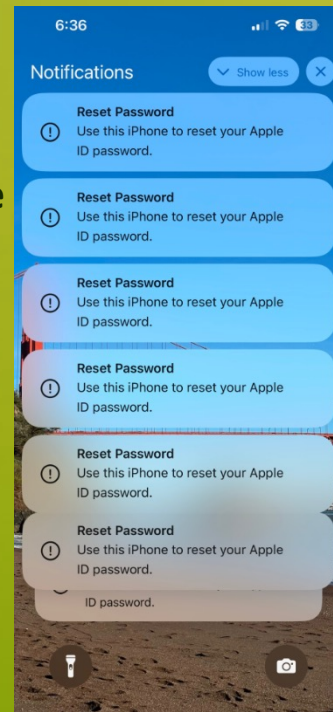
6:36

33

Notifications

Show less

Reset Password
Use this iPhone to reset your Apple ID password.

Reset Password
Use this iPhone to reset your Apple ID password.

Reset Password
Use this iPhone to reset your Apple ID password.

Reset Password
Use this iPhone to reset your Apple ID password.

Reset Password
Use this iPhone to reset your Apple ID password.

Reset Password
Use this iPhone to reset your Apple ID password.

ID password.